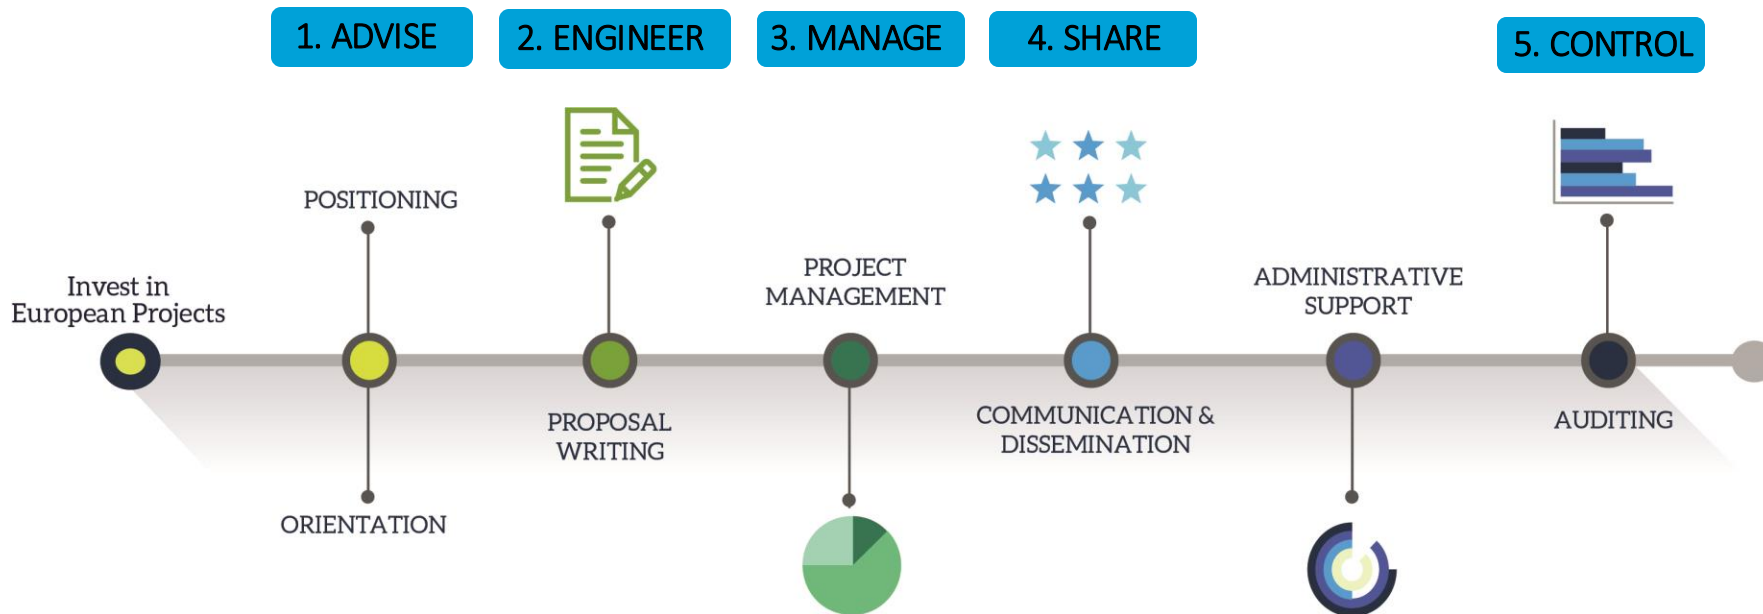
1. ADVISE

2. ENGINEER

3. MANAGE

4. SHARE

5. CONTROL

Invest in European Projects

POSITIONING

ORIENTATION

PROPOSAL WRITING

PROJECT MANAGEMENT

COMMUNICATION & DISSEMINATION

ADMINISTRATIVE SUPPORT

AUDITING